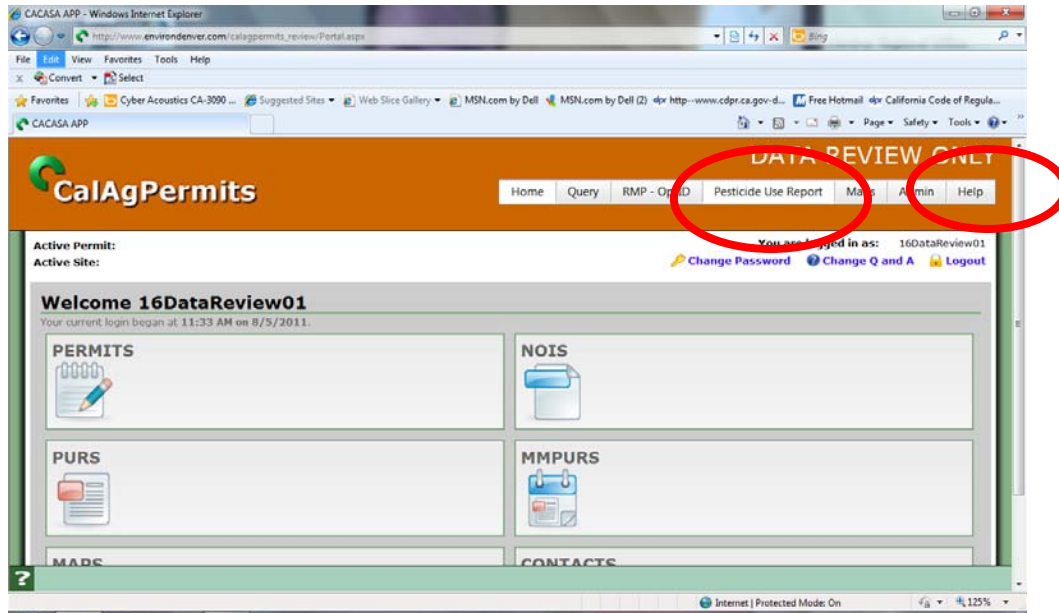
CACASA APP - Windows Internet Explorer

http://www.environdenver.com/calagpermits_review/Portal.aspx

Bing

File Edit View Favorites Tools Help

Convert Select

Favorites Cyber Acoustics CA-3090 ... Suggested Sites Web Slice Gallery MSN.com by Dell MSN.com by Dell (2) http--www.cdpr.ca.gov-d... Free Hotmail California Code of Regula...

CACASA APP

Page Safety Tools

CalAgPermits

DATA REVIEW ONLY

Home Query RMP - OpID Pesticide Use Report Maps Admin Help

Active Permit:
Active Site:

You are logged in as: 16DataReview01

Change Password Change Q and A Logout

Welcome 16DataReview01

Your current login began at 11:33 AM on 8/5/2011.

PERMITS

NOIS

PURS

MMPURS

MAPS

CONTACTS

?

Internet | Protected Mode: On

125%